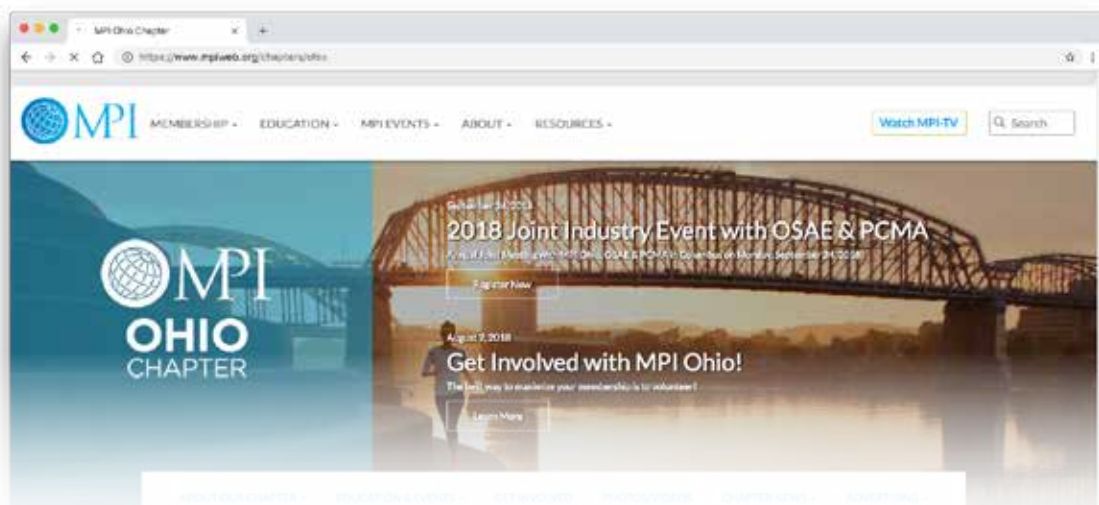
MPI Ohio Chapter

https://www.mpiweb.org/chapters/ohio

MPI

MEMBERSHIP · EDUCATION · MPI EVENTS · ABOUT · RESOURCES ·

Watch MPI-TV

Search

MPI OHIO CHAPTER

September 24, 2018

2018 Joint Industry Event with OSAE & PCMA

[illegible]

Register Now

August 7, 2018

Get Involved with MPI Ohio!

The best way to maximize your membership is to volunteer!

Learn More

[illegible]